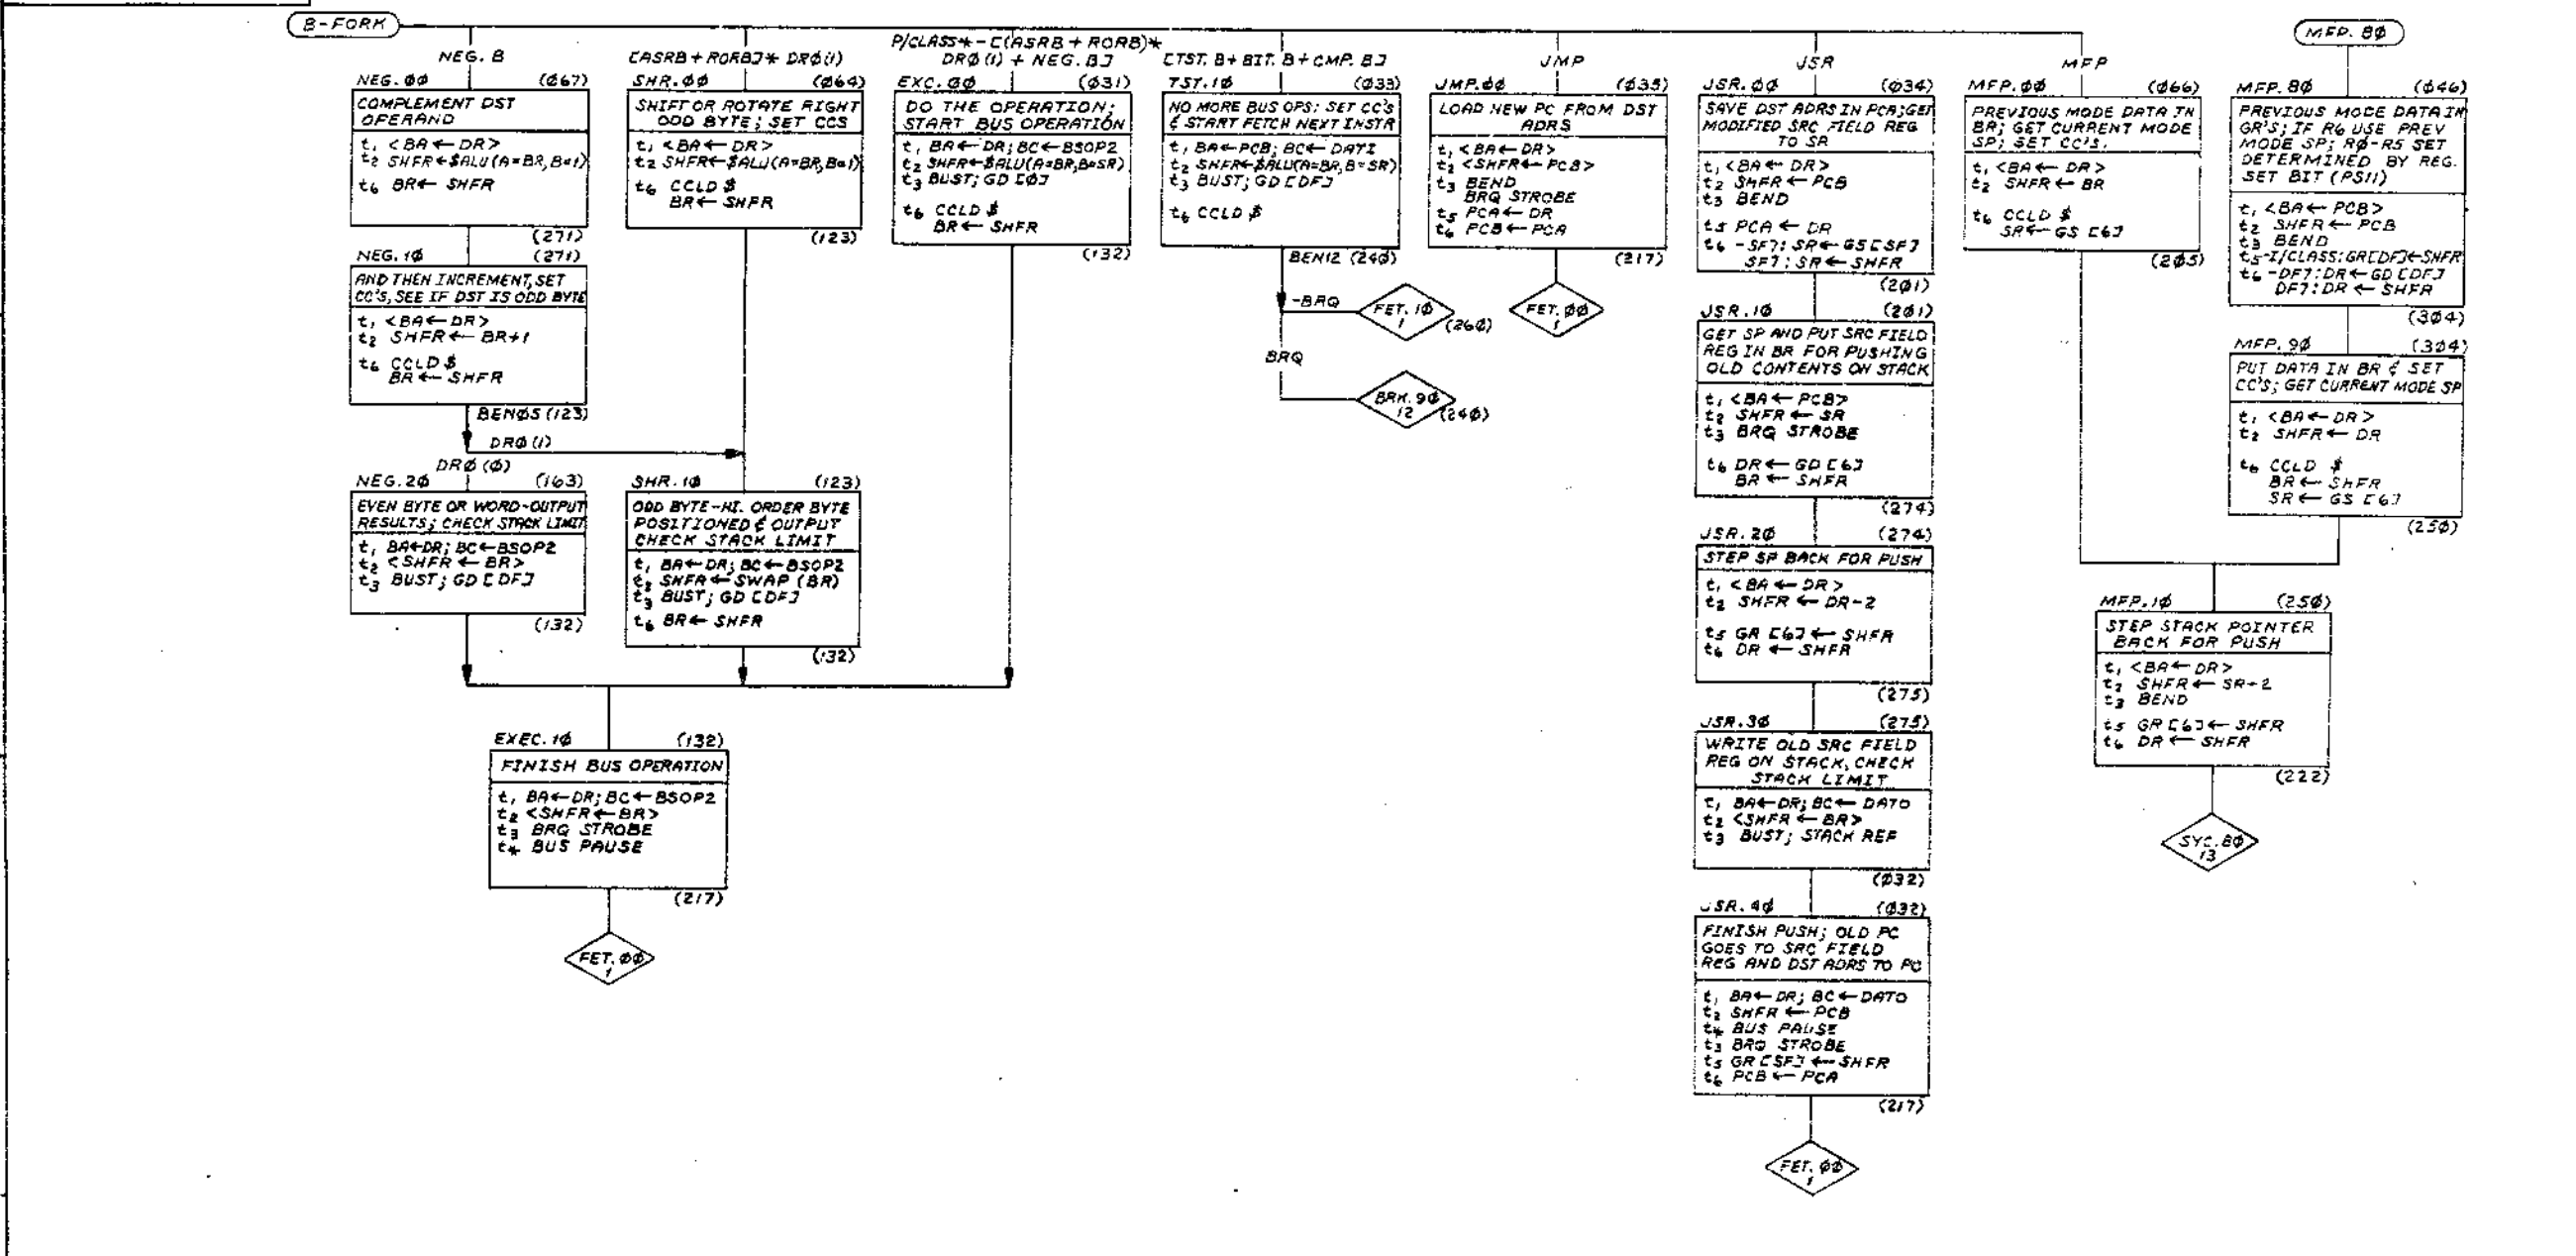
B-FORK

NEG. B

NEG. ØØ (Ø67)
COMPLEMENT DST OPERAND
$t_1$ <BA ← DR>
$t_2$ SHFR ← $ALU(A=BR, B=1)
$t_6$ BR ← SHFR
(271)

NEG. 1Ø (271)
AND THEN INCREMENT, SET CC'S, SEE IF DST IS ODD BYTE
$t_1$ <BA ← DR>
$t_2$ SHFR ← BR+1
$t_6$ CCLD $
BR ← SHFR
BENØS (123)

DRØ (1)
DRØ (Ø)

NEG. 2Ø (163)
EVEN BYTE OR WORD-OUTPUT RESULTS; CHECK STACK LIMIT
$t_1$ BA←DR; BC←BSOP2
$t_2$ <SHFR ← BR>
$t_3$ BUST; GD [DF]
(132)

[ASRB + RORB]* DRØ(1)

SHR. ØØ (Ø64)
SHIFT OR ROTATE RIGHT ODD BYTE; SET CCS
$t_1$ <BA ← DR>
$t_2$ SHFR ← $ALU(A=BR, B=1)
$t_6$ CCLD $
BR ← SHFR
(123)

SHR. 1Ø (123)
ODD BYTE-HI. ORDER BYTE POSITIONED & OUTPUT CHECK STACK LIMIT
$t_1$ BA ← DR; BC ← BSOP2
$t_2$ SHFR ← SWAP (BR)
$t_3$ BUST; GD [DF]
$t_6$ BR ← SHFR
(132)

P/CLASS* - [(ASRB + RORB)* DRØ (1) + NEG. B]

EXC. ØØ (Ø31)
DO THE OPERATION; START BUS OPERATION
$t_1$ BA ← DR; BC ← BSOP2
$t_2$ SHFR ← $ALU(A=BR, B=SR)
$t_3$ BUST; GD [DF]
$t_6$ CCLD $
BR ← SHFR
(132)

EXEC. 1Ø (132)
FINISH BUS OPERATION
$t_1$ BA ← DR; BC ← BSOP2
$t_2$ <SHFR ← BR>
$t_3$ BRQ STROBE
$t_4$ BUS PAUSE
(217)

FET. ØØ
1

[TST. B + BIT. B + CMP. B]

TST. 1Ø (Ø33)
NO MORE BUS OPS; SET CC'S & START FETCH NEXT INSTR
$t_1$ BA ← PCB; BC ← DATI
$t_2$ SHFR ← $ALU(A=BR, B=SR)
$t_3$ BUST; GD [DF]
$t_6$ CCLD $
BEN12 (24Ø)
-BRQ
FET. 1Ø
1
(26Ø)
BRQ
BRK. 9Ø
12
(24Ø)

JMP

JMP. ØØ (Ø35)
LOAD NEW PC FROM DST ADRS
$t_1$ <BA ← DR>
$t_2$ <SHFR ← PCB>
$t_3$ BEND
BRQ STROBE
$t_5$ PCA ← DR
$t_6$ PCB ← PCA
(217)

FET. ØØ
1

JSR

JSR. ØØ (Ø34)
SAVE DST ADRS IN PCA; GET MODIFIED SRC FIELD REG TO SR
$t_1$ <BA ← DR>
$t_2$ SHFR ← PCB
$t_3$ BEND
$t_5$ PCA ← DR
$t_6$ -SF7: SR ← GS [SF]
SF7: SR ← SHFR
(2Ø1)

JSR. 1Ø (2Ø1)
GET SP AND PUT SRC FIELD REG IN BR FOR PUSHING OLD CONTENTS ON STACK
$t_1$ <BA ← PCB>
$t_2$ SHFR ← SR
$t_3$ BRQ STROBE
$t_6$ DR ← GD [6]
BR ← SHFR
(274)

JSR. 2Ø (274)
STEP SP BACK FOR PUSH
$t_1$ <BA ← DR>
$t_2$ SHFR ← DR-2
$t_5$ GR [6] ← SHFR
$t_6$ DR ← SHFR
(275)

JSR. 3Ø (275)
WRITE OLD SRC FIELD REG ON STACK, CHECK STACK LIMIT
$t_1$ BA ← DR; BC ← DATO
$t_2$ <SHFR ← BR>
$t_3$ BUST; STACK REF
(Ø32)

JSR. 4Ø (Ø32)
FINISH PUSH; OLD PC GOES TO SRC FIELD REG AND DST ADRS TO PC
$t_1$ BA ← DR; BC ← DATO
$t_2$ SHFR ← PCB
$t_4$ BUS PAUSE
$t_3$ BRQ STROBE
$t_5$ GR [SF] ← SHFR
$t_6$ PCB ← PCA
(217)

FET. ØØ
1

MFP

MFP. ØØ (Ø66)
PREVIOUS MODE DATA IN BR; GET CURRENT MODE SP; SET CC'S.
$t_1$ <BA ← DR>
$t_2$ SHFR ← BR
$t_6$ CCLD $
SR ← GS [6]
(2Ø5)

MFP. 8Ø

MFP. 8Ø (Ø46)
PREVIOUS MODE DATA IN GR'S; IF R6 USE PREV MODE SP; RØ-R5 SET DETERMINED BY REG. SET BIT (PS11)
$t_1$ <BA ← PCB>
$t_2$ SHFR ← PCB
$t_3$ BEND
$t_5$ -I/CLASS: GR[DF] ← SHFR
$t_6$ -DF7: DR ← GD [DF]
DF7: DR ← SHFR
(3Ø4)

MFP. 9Ø (3Ø4)
PUT DATA IN BR & SET CC'S; GET CURRENT MODE SP
$t_1$ <BA ← DR>
$t_2$ SHFR ← DR
$t_6$ CCLD $
BR ← SHFR
SR ← GS [6]
(25Ø)

MFP. 1Ø (25Ø)
STEP STACK POINTER BACK FOR PUSH
$t_1$ <BA ← DR>
$t_2$ SHFR ← SR-2
$t_3$ BEND
$t_5$ GR [6] ← SHFR
$t_6$ DR ← SHFR
(222)

SYC. 8Ø
13